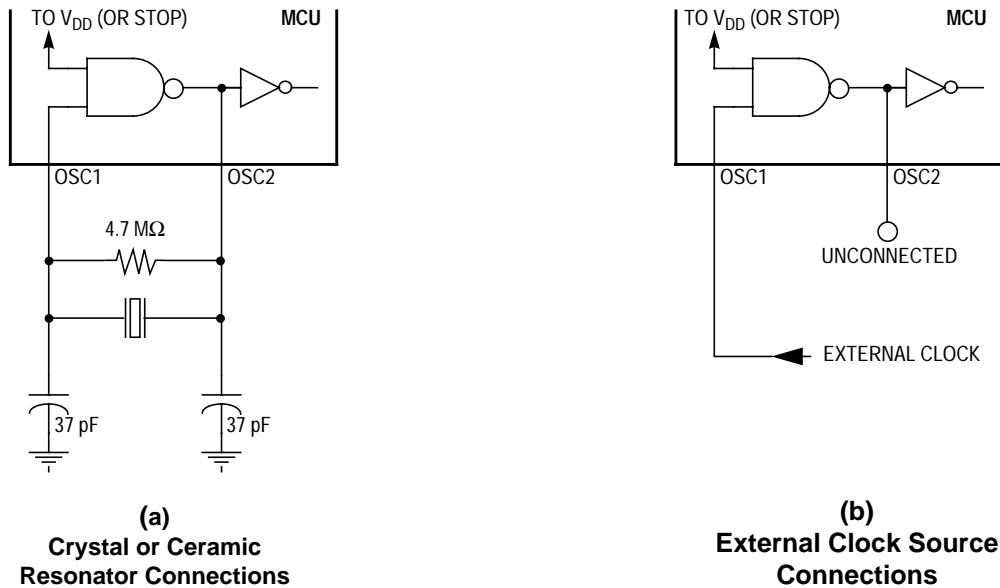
TO $V_{DD}$ (OR STOP)

MCU

OSC1

OSC2

4.7 MΩ

37 pF

37 pF

(a)
Crystal or Ceramic Resonator Connections

TO $V_{DD}$ (OR STOP)

MCU

OSC1

OSC2

UNCONNECTED

EXTERNAL CLOCK

(b)
External Clock Source Connections